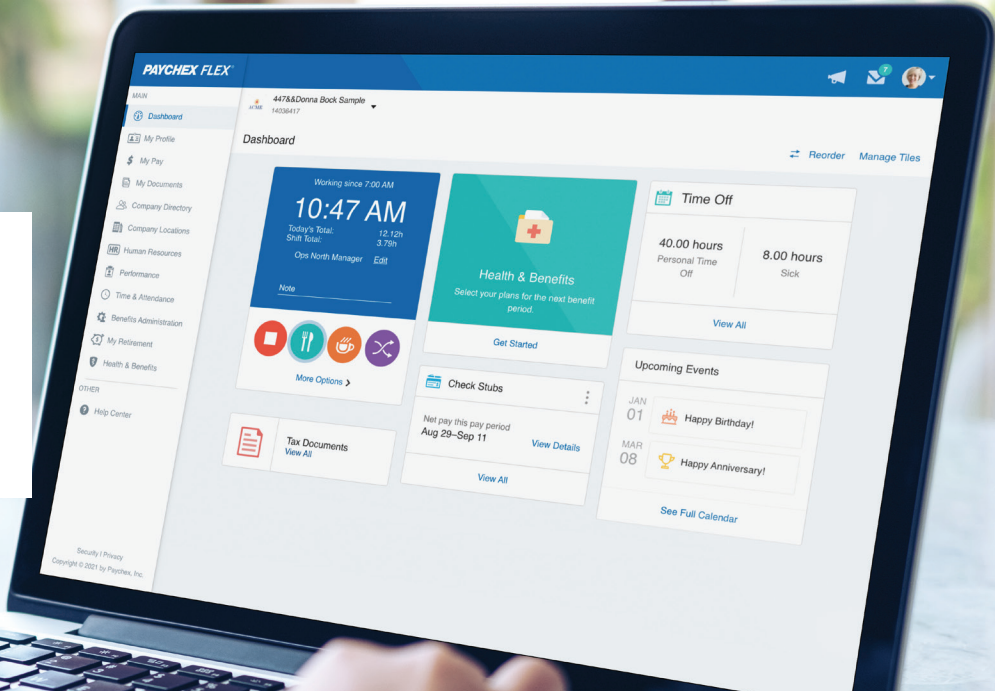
PAYCHEX FLEX®

7

MAIN
Dashboard
My Profile
My Pay
My Documents
Company Directory
Company Locations
Human Resources
Performance
Time & Attendance
Benefits Administration
My Retirement
Health & Benefits
OTHER
Help Center

Security | Privacy
Copyright © 2021 by Paychex, Inc.

ACME 447&&Donna Bock Sample
14038417

Dashboard

Reorder Manage Tiles

Working since 7:00 AM
10:47 AM
Today's Total: 12.12h
Shift Total: 3.79h
Ops North Manager Edit
Note
More Options

Health & Benefits
Select your plans for the next benefit period.
Get Started

Time Off
40.00 hours
Personal Time Off
8.00 hours
Sick
View All

Check Stubs
Net pay this pay period
Aug 29–Sep 11
View Details
View All

Tax Documents
View All

Upcoming Events
JAN
01
Happy Birthday!
MAR
08
Happy Anniversary!
See Full Calendar